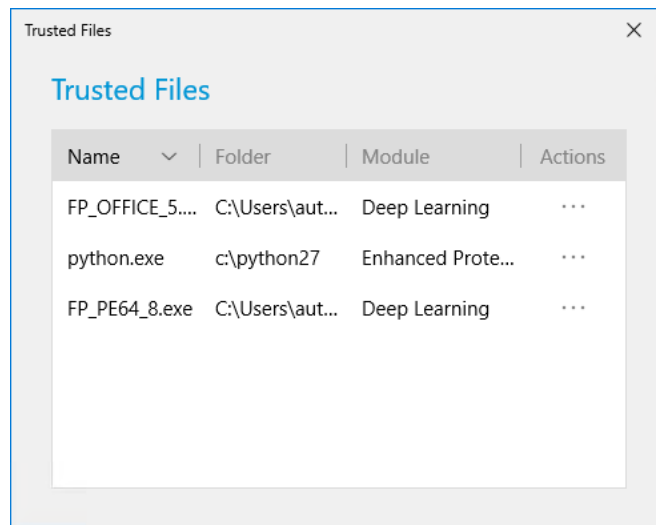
Trusted Files

Trusted Files

| Name | Folder | Module | Actions |
|---|---|---|---|
| FP_OFFICE_5.... | C:\Users\aut... | Deep Learning | ··· |
| python.exe | c:\python27 | Enhanced Prote... | ··· |
| FP_PE64_8.exe | C:\Users\aut... | Deep Learning | ··· |